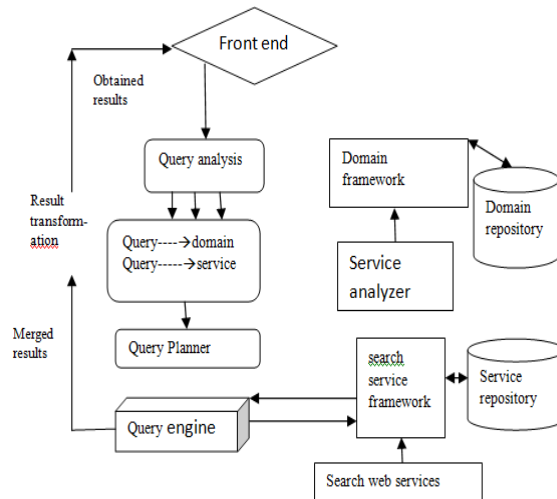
Front end

Obtained results

Query analysis

Result transformation

Query----→domain
Query----→service

Domain framework

Domain repository

Service analyzer

Merged results

Query Planner

search service framework

Service repository

Query engine

Search web services